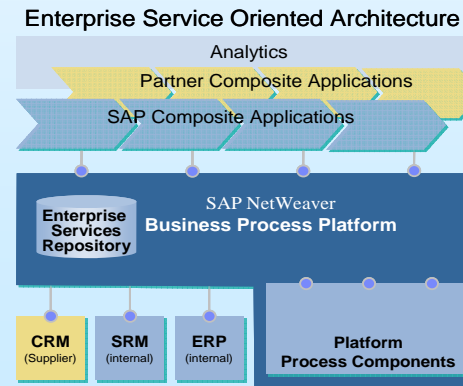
Enterprise Service Oriented Architecture

Analytics

Partner Composite Applications

SAP Composite Applications

Enterprise Services Repository

SAP NetWeaver
Business Process Platform

CRM
(Supplier)

SRM
(internal)

ERP
(internal)

Platform
Process Components